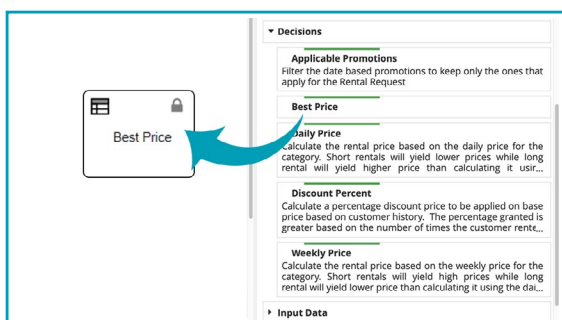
Best Price

▾ Decisions

Applicable Promotions
Filter the date based promotions to keep only the ones that apply for the Rental Request

Best Price

Daily Price
Calculate the rental price based on the daily price for the category. Short rentals will yield lower prices while long rental will yield higher price than calculating it usir...

Discount Percent
Calculate a percentage discount price to be applied on base price based on customer history. The percentage granted is greater based on the number of times the customer rente...

Weekly Price
Calculate the rental price based on the weekly price for the category. Short rentals will yield high prices while long rental will yield lower price than calculating it using the dai...

▸ Input Data